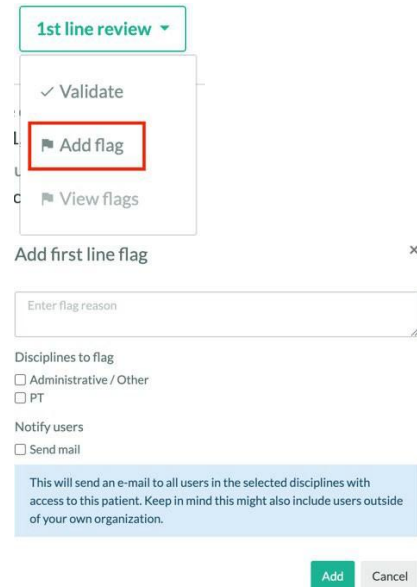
1st line review ▾

✓ Validate

Add flag

View flags

Add first line flag

×

Enter flag reason

Disciplines to flag

☐ Administrative / Other

☐ PT

Notify users

☐ Send mail

This will send an e-mail to all users in the selected disciplines with access to this patient. Keep in mind this might also include users outside of your own organization.

Add

Cancel